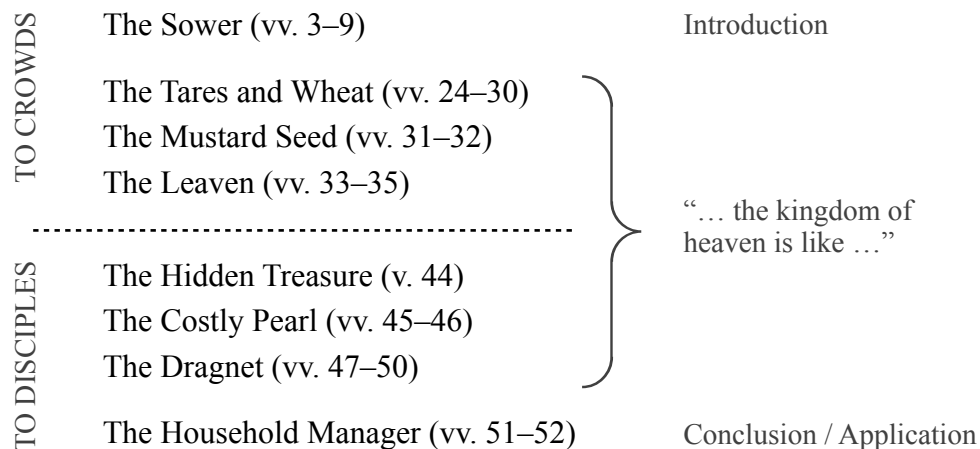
TO CROWDS

The Sower (vv. 3–9)

Introduction

The Tares and Wheat (vv. 24–30)
The Mustard Seed (vv. 31–32)
The Leaven (vv. 33–35)

"… the kingdom of heaven is like …"

TO DISCIPLES

The Hidden Treasure (v. 44)
The Costly Pearl (vv. 45–46)
The Dragnet (vv. 47–50)

The Household Manager (vv. 51–52)

Conclusion / Application